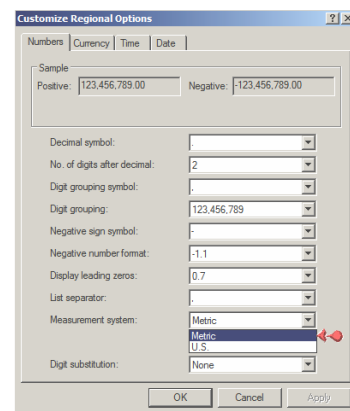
Customize Regional Options

? X

Numbers | Currency | Time | Date

Sample
Positive: 123,456,789.00 Negative: -123,456,789.00

| | |
|---|---|
| Decimal symbol: | . |
| No. of digits after decimal: | 2 |
| Digit grouping symbol: | , |
| Digit grouping: | 123,456,789 |
| Negative sign symbol: | - |
| Negative number format: | -1.1 |
| Display leading zeros: | 0.7 |
| List separator: | , |
| Measurement system: | Metric |
| | Metric |
| | U.S. |
| Digit substitution: | None |

OK Cancel Apply